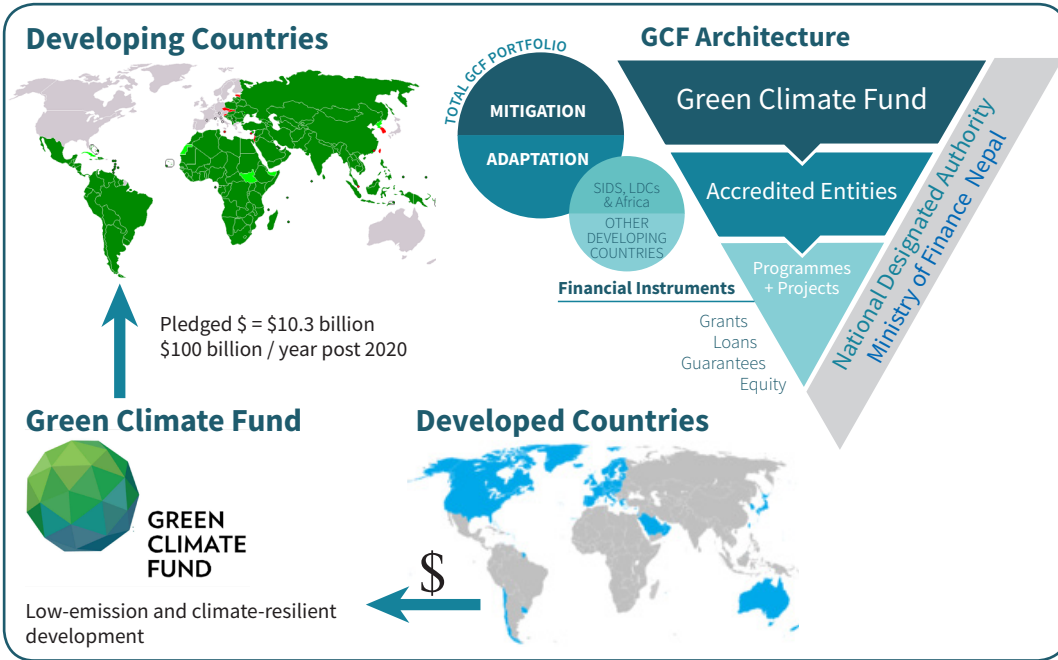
Developing Countries

TOTAL GCF PORTFOLIO

MITIGATION

ADAPTATION

SIDS, LDCs & Africa

OTHER DEVELOPING COUNTRIES

Financial Instruments

GCF Architecture

Green Climate Fund

Accredited Entities

Programmes + Projects

Grants
Loans
Guarantees
Equity

National Designated Authority
Ministry of Finance Nepal

Pledged $ = $10.3 billion
$100 billion / year post 2020

Green Climate Fund

GREEN CLIMATE FUND

Low-emission and climate-resilient development

Developed Countries

$